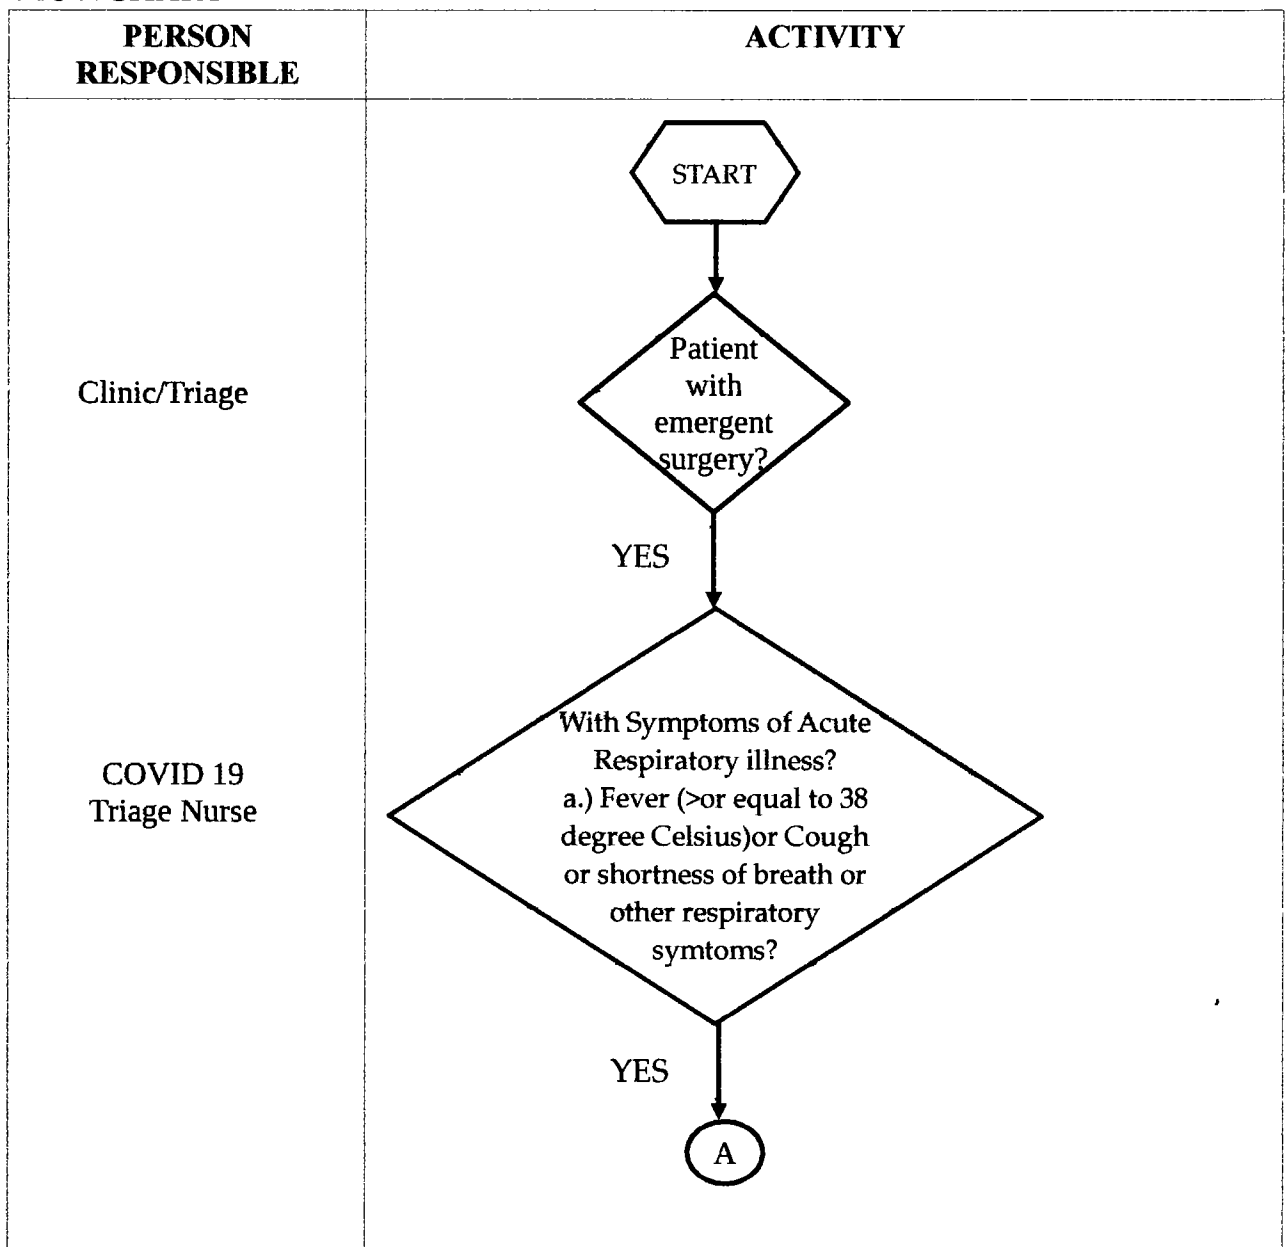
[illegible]

| PERSON RESPONSIBLE | ACTIVITY |
|---|---|
| Clinic/Triage | START<br>Patient with emergent surgery?<br>YES |
| COVID 19 Triage Nurse | With Symptoms of Acute Respiratory illness? a.) Fever (>or equal to 38 degree Celsius)or Cough or shortness of breath or other respiratory symtoms?<br>YES<br>A |